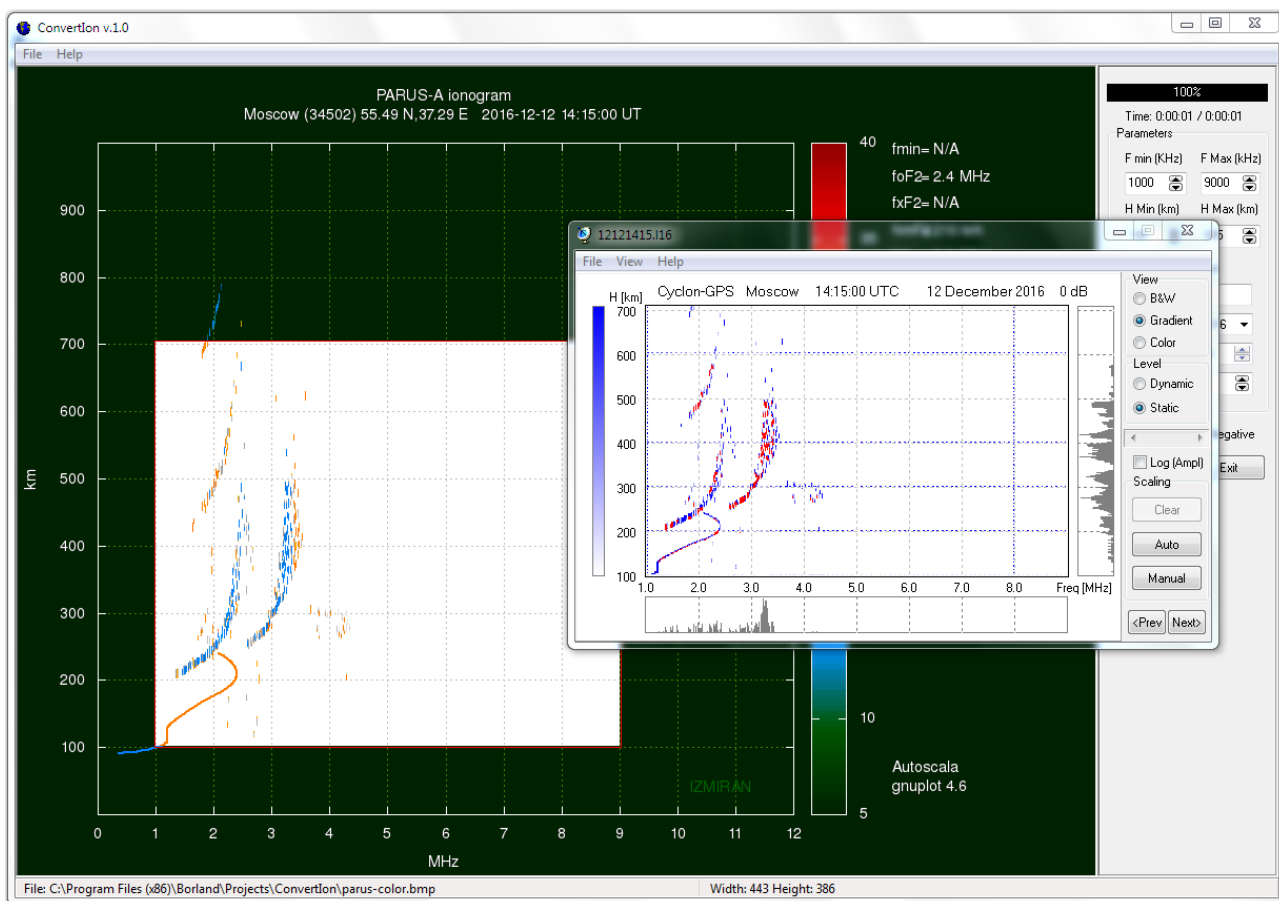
ConvertIon v.1.0

File Help

PARUS-A ionogram
Moscow (34502) 55.49 N,37.29 E 2016-12-12 14:15:00 UT

900
800
700
600
500
km
400
300
200
100

0 1 2 3 4 5 6 7 8 9 10 11 12
MHz

40
fmin= N/A
foF2= 2.4 MHz
fxF2= N/A

10
5
Autoscala
gnuplot 4.6

IZMIRAN

100%
Time: 0:00:01 / 0:00:01
Parameters
F min (KHz) F Max (kHz)
1000 9000
H Min (km) H Max (km)
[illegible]
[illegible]6
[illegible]egative
Exit

12121415.I16
File View Help

H [km] Cyclon-GPS Moscow 14:15:00 UTC 12 December 2016 0 dB
700
600
500
400
300
200
100
1.0 2.0 3.0 4.0 5.0 6.0 7.0 8.0 Freq [MHz]

View
B&W
Gradient
Color
Level
Dynamic
Static
Log (Ampl)
Scaling
Clear
Auto
Manual
<Prev Next>

File: C:\Program Files (x86)\Borland\Projects\ConvertIon\parus-color.bmp
Width: 443 Height: 386